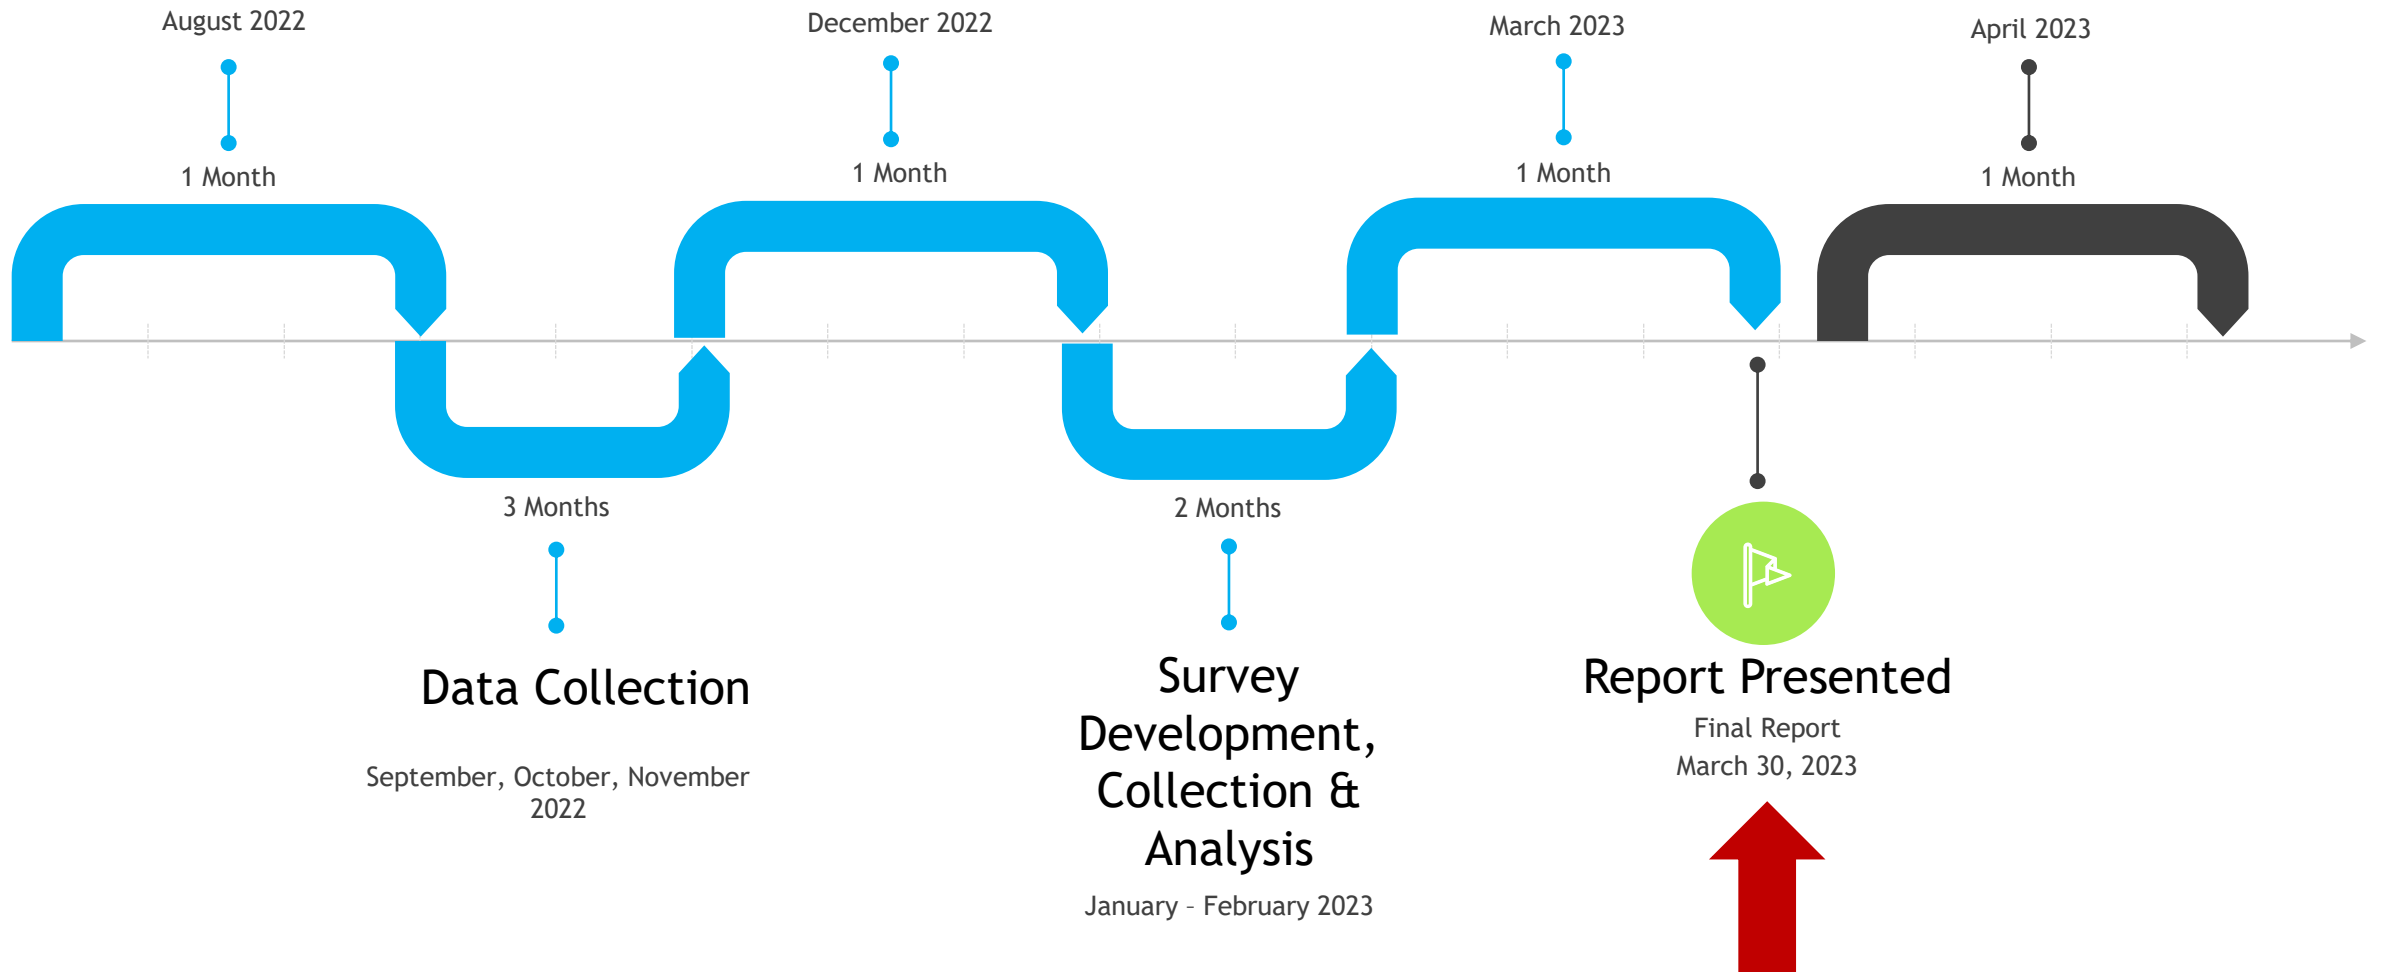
August 2022

1 Month

December 2022

1 Month

March 2023

1 Month

April 2023

1 Month

3 Months

Data Collection

September, October, November 2022

2 Months

Survey Development, Collection & Analysis

January - February 2023

Report Presented

Final Report
March 30, 2023